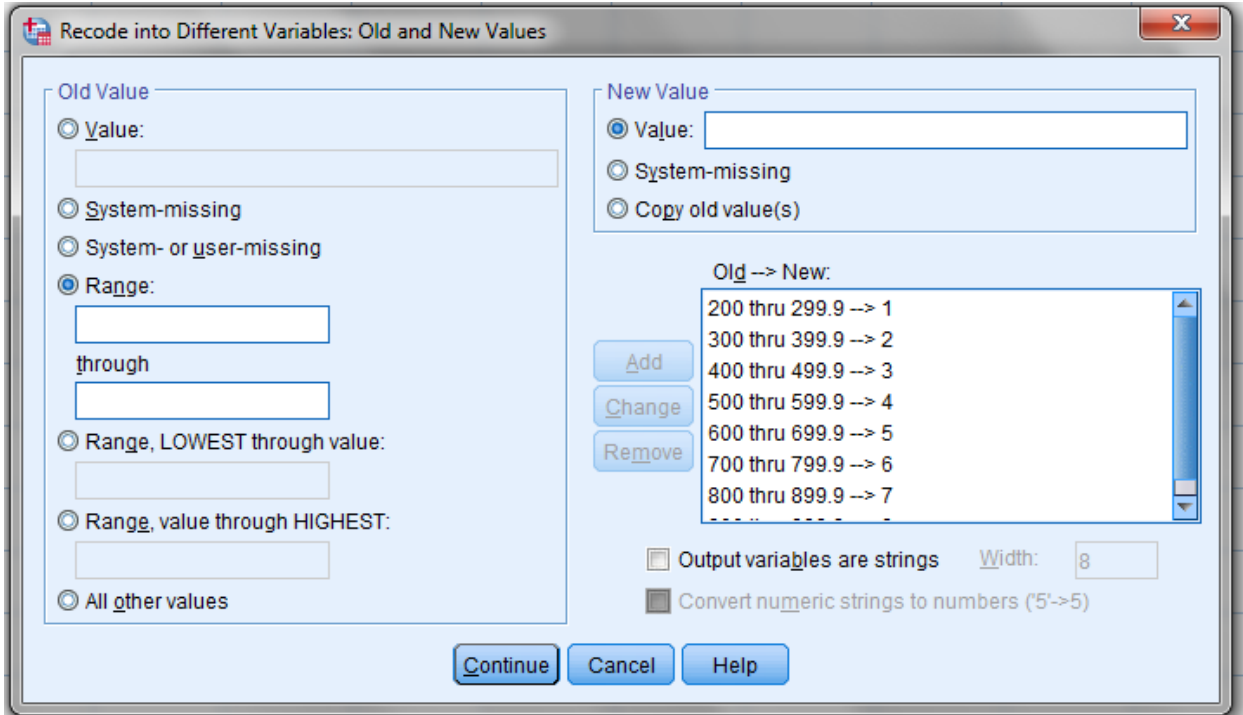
Recode into Different Variables: Old and New Values

Old Value

Value:

System-missing

System- or user-missing

Range:

through

Range, LOWEST through value:

Range, value through HIGHEST:

All other values

New Value

Value:

System-missing

Copy old value(s)

Old --> New:

200 thru 299.9 --> 1
300 thru 399.9 --> 2
400 thru 499.9 --> 3
500 thru 599.9 --> 4
600 thru 699.9 --> 5
700 thru 799.9 --> 6
800 thru 899.9 --> 7
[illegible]

Add

Change

Remove

Output variables are strings

Width: 8

Convert numeric strings to numbers ('5'->5)

Continue

Cancel

Help